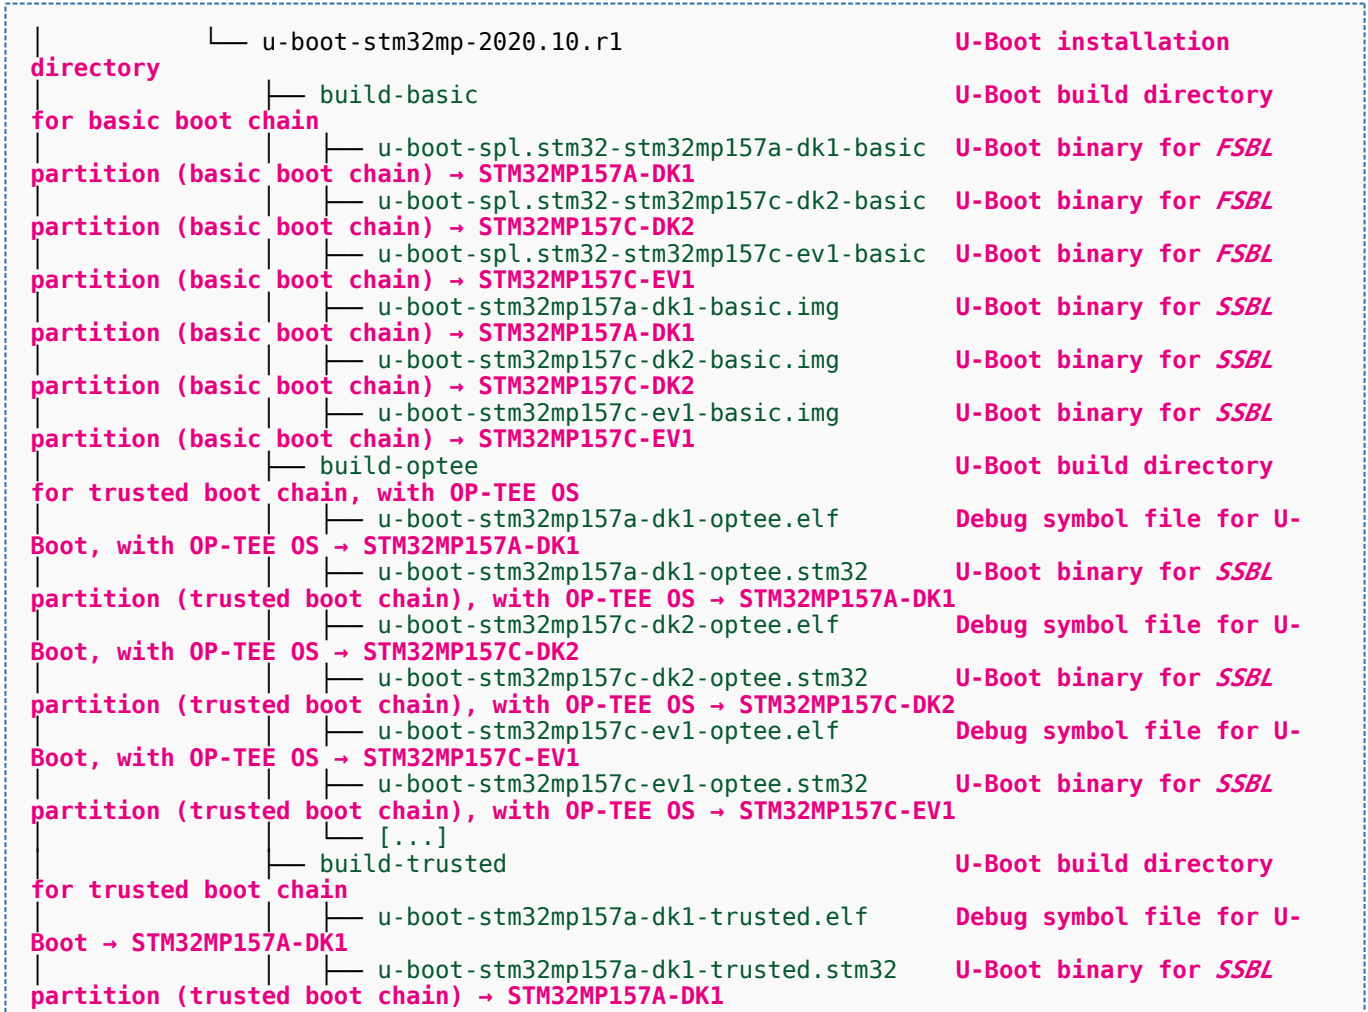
│            └── u-boot-stm32mp-2020.10.r1                      U-Boot installation directory
│                ├── build-basic                                U-Boot build directory for basic boot chain
│                │   ├── u-boot-spl.stm32-stm32mp157a-dk1-basic  U-Boot binary for FSBL partition (basic boot chain) → STM32MP157A-DK1
│                │   ├── u-boot-spl.stm32-stm32mp157c-dk2-basic  U-Boot binary for FSBL partition (basic boot chain) → STM32MP157C-DK2
│                │   ├── u-boot-spl.stm32-stm32mp157c-ev1-basic  U-Boot binary for FSBL partition (basic boot chain) → STM32MP157C-EV1
│                │   ├── u-boot-stm32mp157a-dk1-basic.img        U-Boot binary for SSBL partition (basic boot chain) → STM32MP157A-DK1
│                │   ├── u-boot-stm32mp157c-dk2-basic.img        U-Boot binary for SSBL partition (basic boot chain) → STM32MP157C-DK2
│                │   ├── u-boot-stm32mp157c-ev1-basic.img        U-Boot binary for SSBL partition (basic boot chain) → STM32MP157C-EV1
│                ├── build-optee                                U-Boot build directory for trusted boot chain, with OP-TEE OS
│                │   ├── u-boot-stm32mp157a-dk1-optee.elf        Debug symbol file for U-Boot, with OP-TEE OS → STM32MP157A-DK1
│                │   ├── u-boot-stm32mp157a-dk1-optee.stm32      U-Boot binary for SSBL partition (trusted boot chain), with OP-TEE OS → STM32MP157A-DK1
│                │   ├── u-boot-stm32mp157c-dk2-optee.elf        Debug symbol file for U-Boot, with OP-TEE OS → STM32MP157C-DK2
│                │   ├── u-boot-stm32mp157c-dk2-optee.stm32      U-Boot binary for SSBL partition (trusted boot chain), with OP-TEE OS → STM32MP157C-DK2
│                │   ├── u-boot-stm32mp157c-ev1-optee.elf        Debug symbol file for U-Boot, with OP-TEE OS → STM32MP157C-EV1
│                │   ├── u-boot-stm32mp157c-ev1-optee.stm32      U-Boot binary for SSBL partition (trusted boot chain), with OP-TEE OS → STM32MP157C-EV1
│                │   └── [...]
│                ├── build-trusted                              U-Boot build directory for trusted boot chain
│                │   ├── u-boot-stm32mp157a-dk1-trusted.elf      Debug symbol file for U-Boot → STM32MP157A-DK1
│                │   ├── u-boot-stm32mp157a-dk1-trusted.stm32    U-Boot binary for SSBL partition (trusted boot chain) → STM32MP157A-DK1